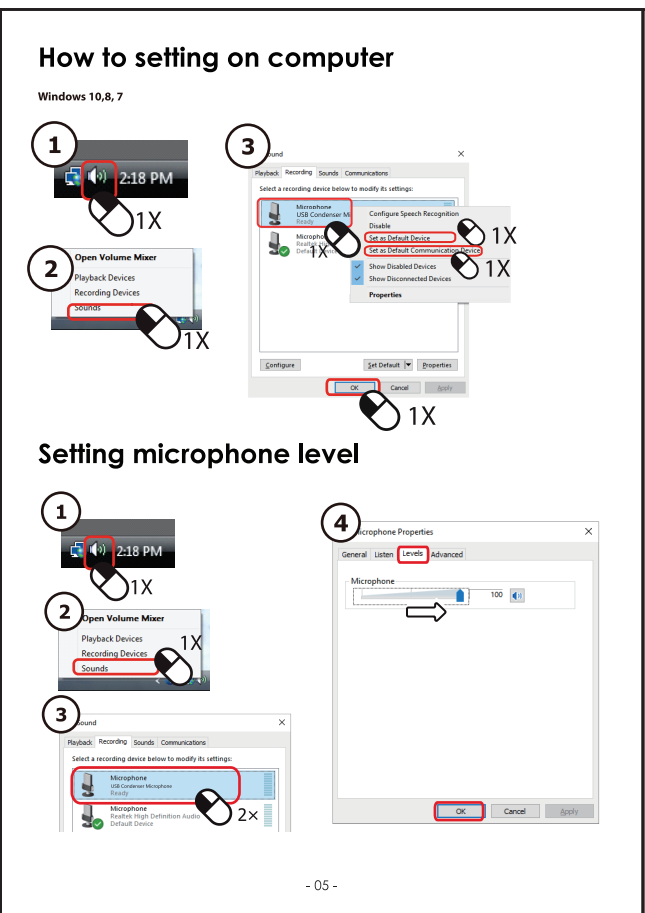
How to setting on computer

Windows 10,8, 7

1

2:18 PM

1X

2

Open Volume Mixer

Playback Devices

Recording Devices

Sounds

1X

3

Sound

Playback | Recording | Sounds | Communications

Select a recording device below to modify its settings:

Microphone
USB Condenser Mi
Ready

Micropho
Realtek
Default

Configure Speech Recognition
Disable
Set as Default Device
Set as Default Communication Device
Show Disabled Devices
Show Disconnected Devices
Properties

1X

1X

1X

Configure | Set Default | Properties

OK | Cancel | Apply

1X

Setting microphone level

1

2:18 PM

1X

2

Open Volume Mixer

Playback Devices

Recording Devices

Sounds

1X

3

Sound

Playback | Recording | Sounds | Communications

Select a recording device below to modify its settings:

Microphone
USB Condenser Microphone
Ready

Microphone
Realtek High Definition Audio
Default Device

2×

4

Microphone Properties

General | Listen | Levels | Advanced

Microphone

100

OK | Cancel | Apply

- 05 -